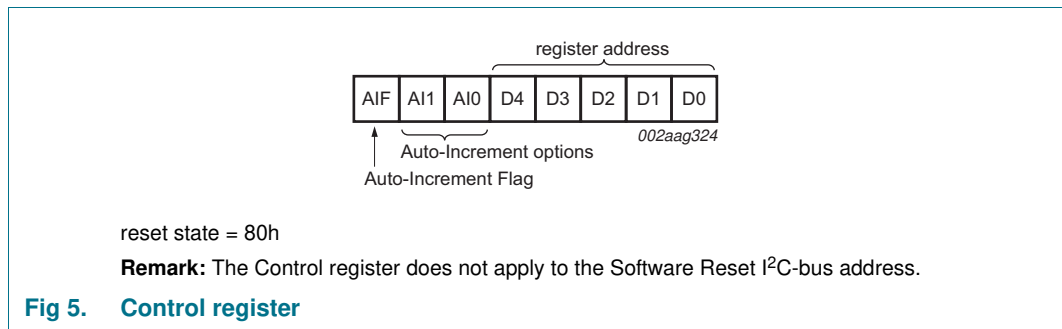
register address

| AIF | AI1 | AI0 | D4 | D3 | D2 | D1 | D0 |
|---|---|---|---|---|---|---|---|

002aag324

Auto-Increment options

Auto-Increment Flag

reset state = 80h

**Remark:** The Control register does not apply to the Software Reset I$^2$C-bus address.

**Fig 5. Control register**